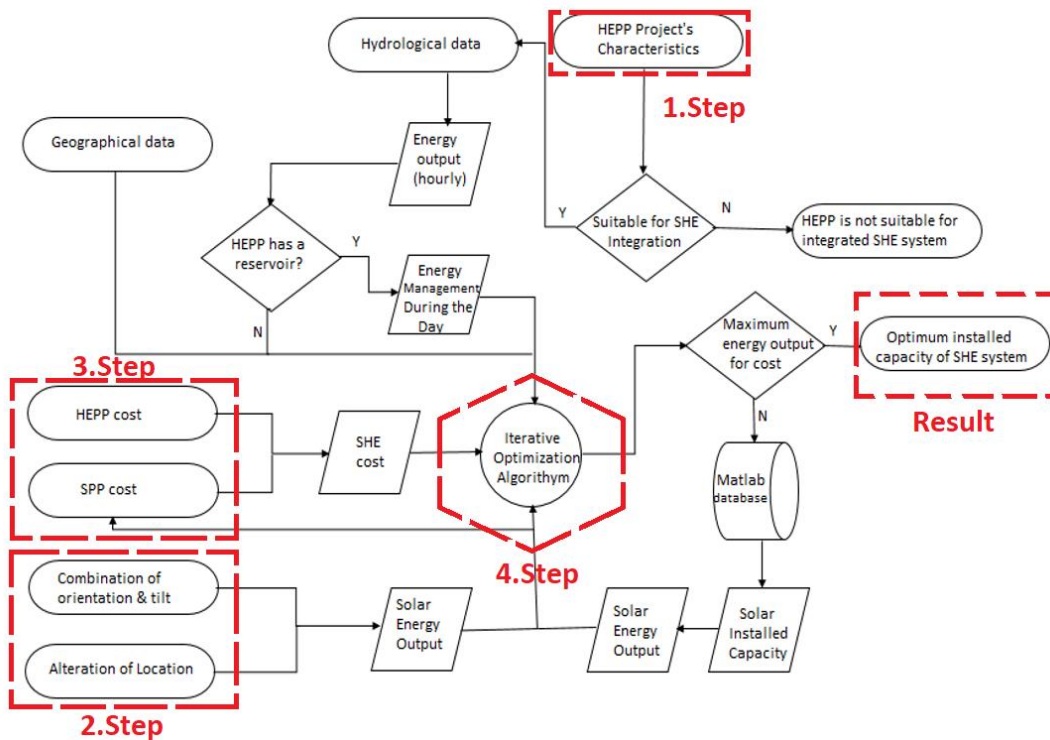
Hydrological data

HEPP Project's Characteristics

1.Step

Geographical data

Energy output (hourly)

Y

N

Suitable for SHE Integration

HEPP is not suitable for integrated SHE system

HEPP has a reservoir?

Y

Energy Management During the Day

N

Maximum energy output for cost

Y

Optimum installed capacity of SHE system

3.Step

Result

HEPP cost

SHE cost

Iterative Optimization Algorithm

N

SPP cost

Matlab database

Combination of orientation & tilt

4.Step

Solar Energy Output

Solar Energy Output

Solar Installed Capacity

Alteration of Location

2.Step